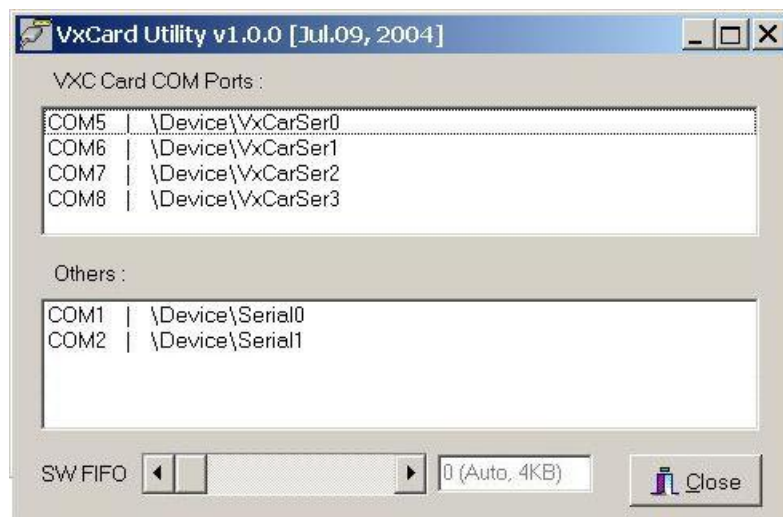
VxCard Utility v1.0.0 [Jul.09, 2004]

VXC Card COM Ports :

COM5 | \Device\VxCarSer0
COM6 | \Device\VxCarSer1
COM7 | \Device\VxCarSer2
COM8 | \Device\VxCarSer3

Others :

COM1 | \Device\Serial0
COM2 | \Device\Serial1

SW FIFO

0 (Auto, 4KB)

Close